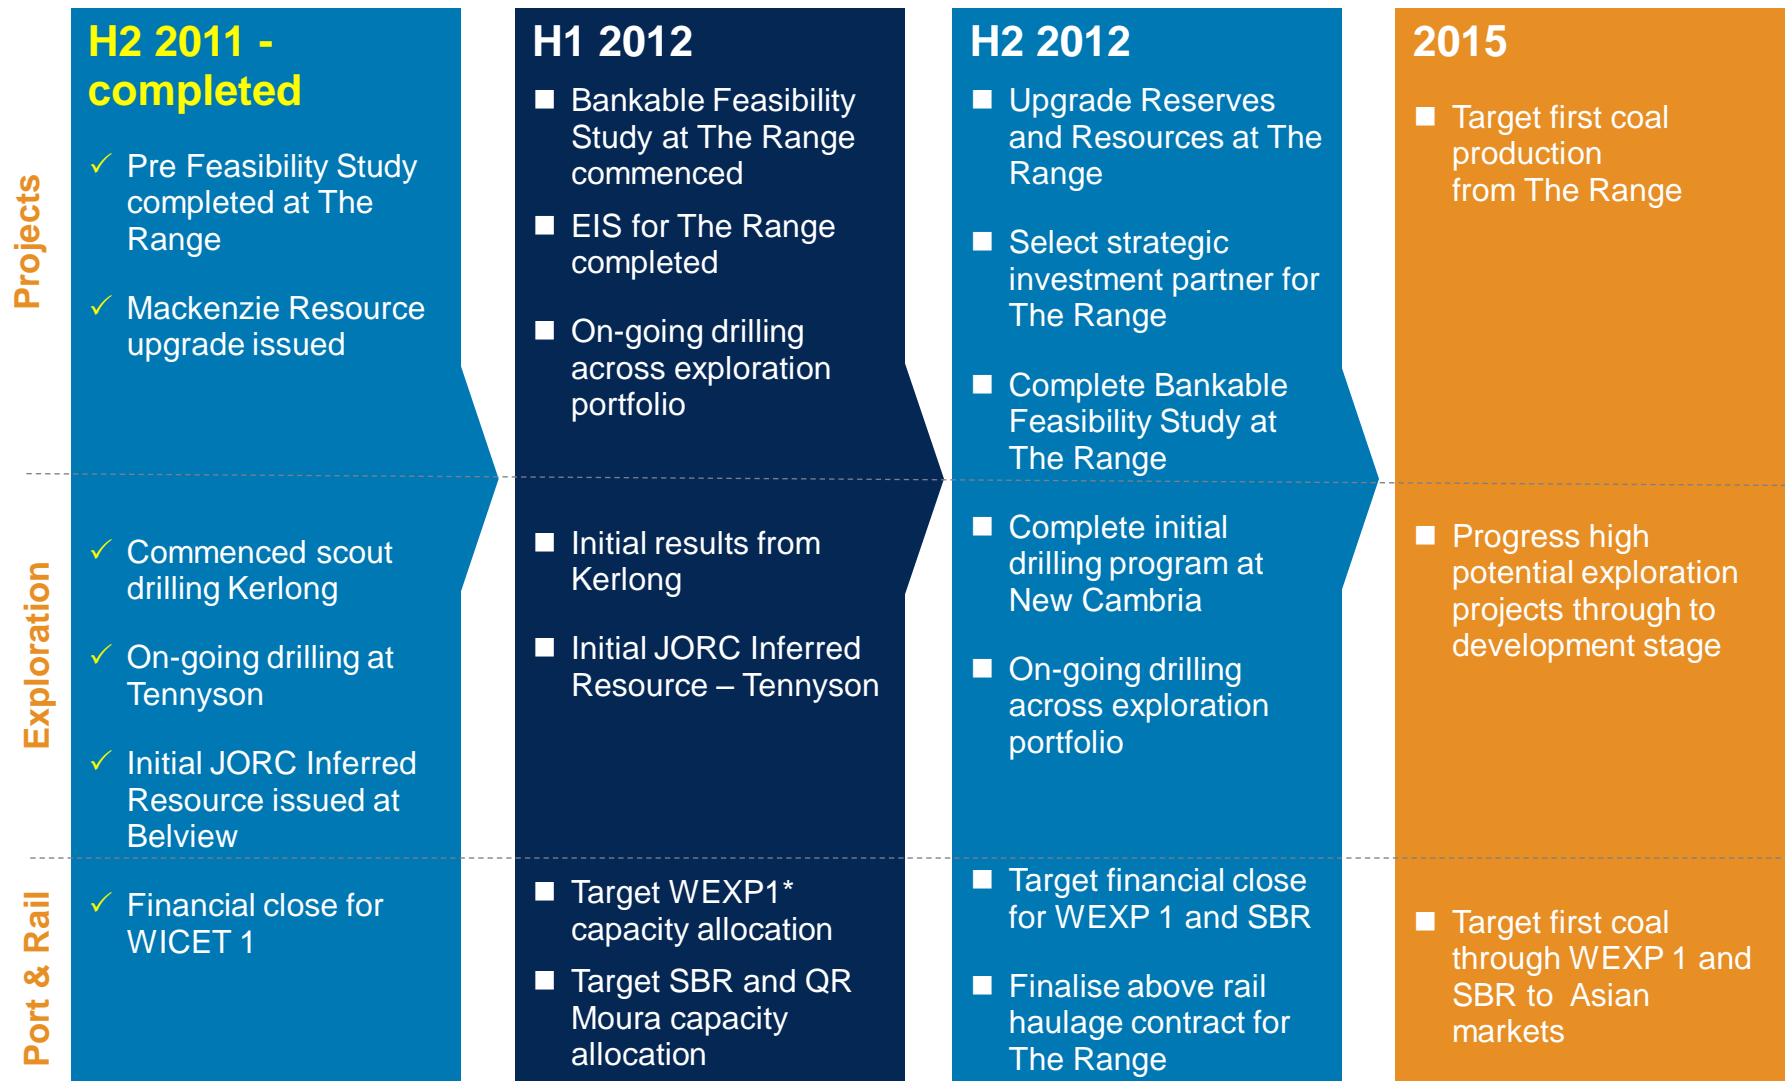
Projects

Exploration

Port & Rail

H2 2011 - completed

✓ Pre Feasibility Study completed at The Range

✓ Mackenzie Resource upgrade issued

✓ Commenced scout drilling Kerlong

✓ On-going drilling at Tennyson

✓ Initial JORC Inferred Resource issued at Belview

✓ Financial close for WICET 1

H1 2012

■ Bankable Feasibility Study at The Range commenced

■ EIS for The Range completed

■ On-going drilling across exploration portfolio

■ Initial results from Kerlong

■ Initial JORC Inferred Resource – Tennyson

■ Target WEXP1* capacity allocation

■ Target SBR and QR Moura capacity allocation

H2 2012

■ Upgrade Reserves and Resources at The Range

■ Select strategic investment partner for The Range

■ Complete Bankable Feasibility Study at The Range

■ Complete initial drilling program at New Cambria

■ On-going drilling across exploration portfolio

■ Target financial close for WEXP 1 and SBR

■ Finalise above rail haulage contract for The Range

2015

■ Target first coal production from The Range

■ Progress high potential exploration projects through to development stage

■ Target first coal through WEXP 1 and SBR to Asian markets